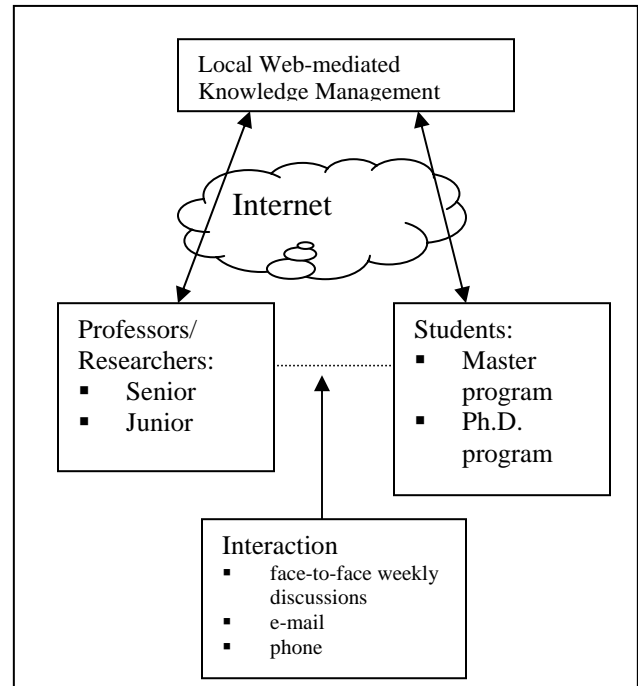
Local Web-mediated Knowledge Management

Internet

Professors/ Researchers:
- Senior
- Junior

Students:
- Master program
- Ph.D. program

Interaction
- face-to-face weekly discussions
- e-mail
- phone